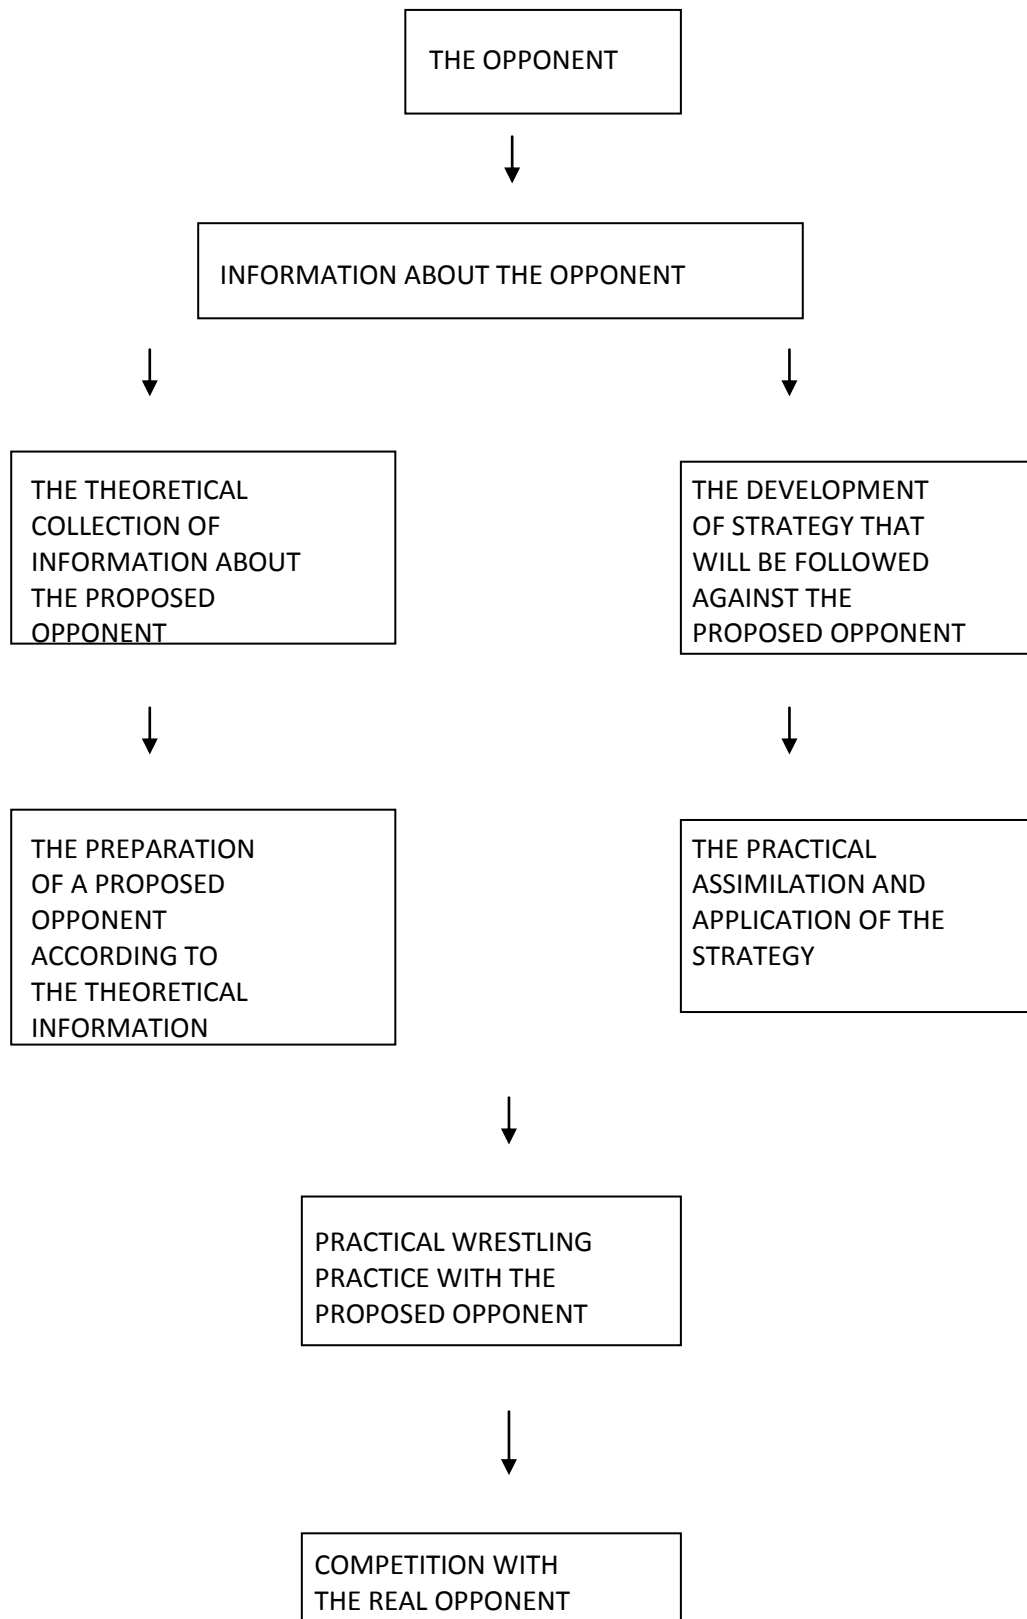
THE OPPONENT

INFORMATION ABOUT THE OPPONENT

THE THEORETICAL COLLECTION OF INFORMATION ABOUT THE PROPOSED OPPONENT

THE DEVELOPMENT OF STRATEGY THAT WILL BE FOLLOWED AGAINST THE PROPOSED OPPONENT

THE PREPARATION OF A PROPOSED OPPONENT ACCORDING TO THE THEORETICAL INFORMATION

THE PRACTICAL ASSIMILATION AND APPLICATION OF THE STRATEGY

PRACTICAL WRESTLING PRACTICE WITH THE PROPOSED OPPONENT

COMPETITION WITH THE REAL OPPONENT